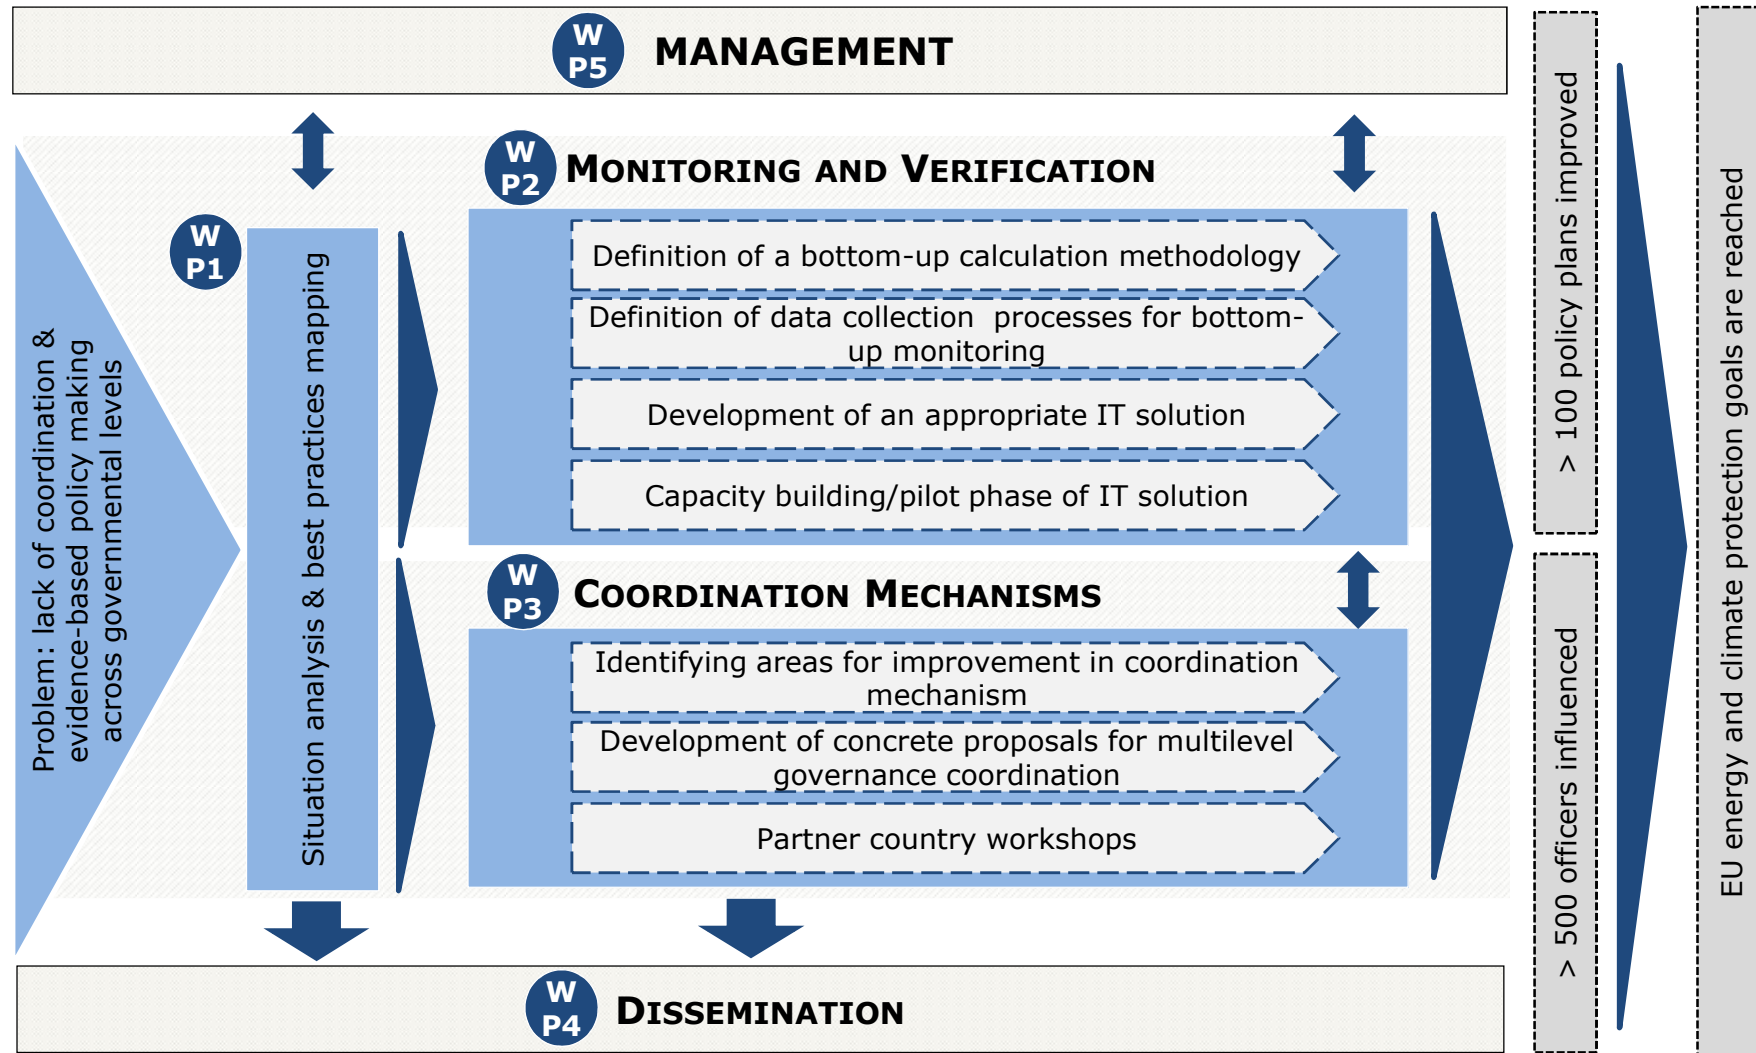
WP5 MANAGEMENT

Problem: lack of coordination & evidence-based policy making across governmental levels

WP1

Situation analysis & best practices mapping

WP2 MONITORING AND VERIFICATION

Definition of a bottom-up calculation methodology

Definition of data collection processes for bottom-up monitoring

Development of an appropriate IT solution

Capacity building/pilot phase of IT solution

WP3 COORDINATION MECHANISMS

Identifying areas for improvement in coordination mechanism

Development of concrete proposals for multilevel governance coordination

Partner country workshops

WP4 DISSEMINATION

> 100 policy plans improved

> 500 officers influenced

EU energy and climate protection goals are reached